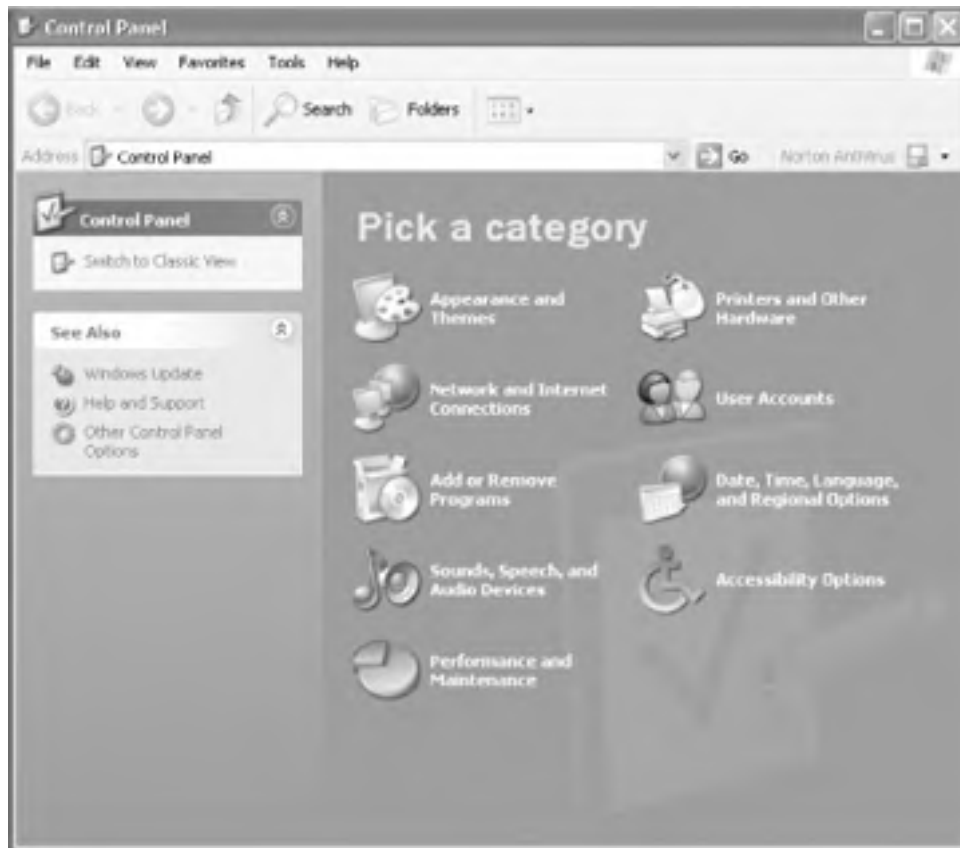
Control Panel

File Edit View Favorites Tools Help

Back Search Folders

Address Control Panel Go Norton AntiVirus

Control Panel

Switch to Classic View

See Also

Windows Update

Help and Support

Other Control Panel Options

Pick a category

Appearance and Themes

Printers and Other Hardware

Network and Internet Connections

User Accounts

Add or Remove Programs

Date, Time, Language, and Regional Options

Sounds, Speech, and Audio Devices

Accessibility Options

Performance and Maintenance